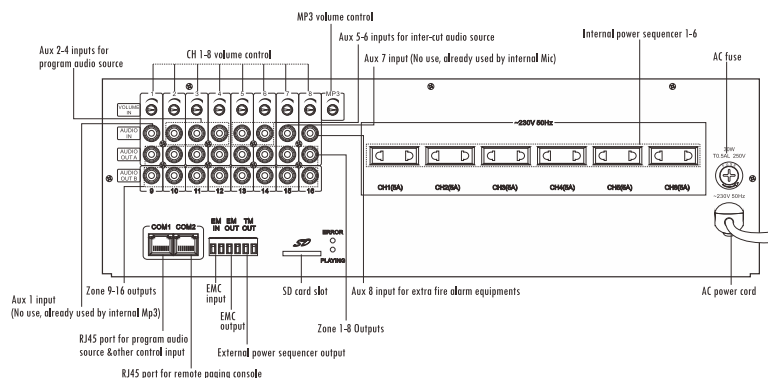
MP3 volume control

Aux 2-4 inputs for program audio source

CH 1-8 volume control

Aux 5-6 inputs for inter-cut audio source

Aux 7 input (No use, already used by internal Mic)

Internal power sequencer 1-6

AC fuse

VOLUME IN

1 2 3 4 5 6 7 8 MP3

AUDIO IN

AUDIO OUT A

AUDIO OUT B

9 10 11 12 13 14 15 16

~230V 50Hz

CH1(5A) CH2(5A) CH3(5A) CH4(5A) CH5(5A) CH6(5A)

20W T6.3AL 250V

~230V 50Hz

COM1 COM2

EM IN EM OUT TM OUT

ERROR

PLAYING

Aux 1 input (No use, already used by internal Mp3)

Zone 9-16 outputs

RJ45 port for program audio source &other control input

RJ45 port for remote paging console

EMC input

EMC output

External power sequencer output

SD card slot

Zone 1-8 Outputs

Aux 8 input for extra fire alarm equipments

AC power cord